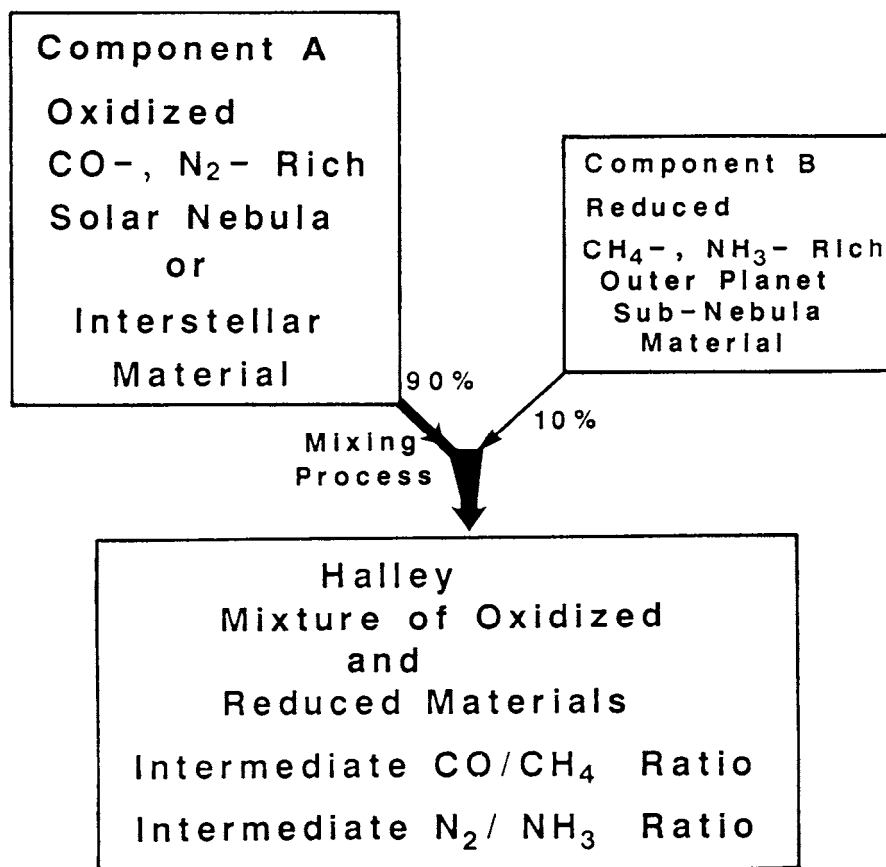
Component A
Oxidized
CO-, $N_2$- Rich
Solar Nebula
or
Interstellar
Material

Component B
Reduced
$CH_4$-, $NH_3$- Rich
Outer Planet
Sub-Nebula
Material

90%

10%

Mixing
Process

Halley
Mixture of Oxidized
and
Reduced Materials
Intermediate $CO/CH_4$ Ratio
Intermediate $N_2/NH_3$ Ratio